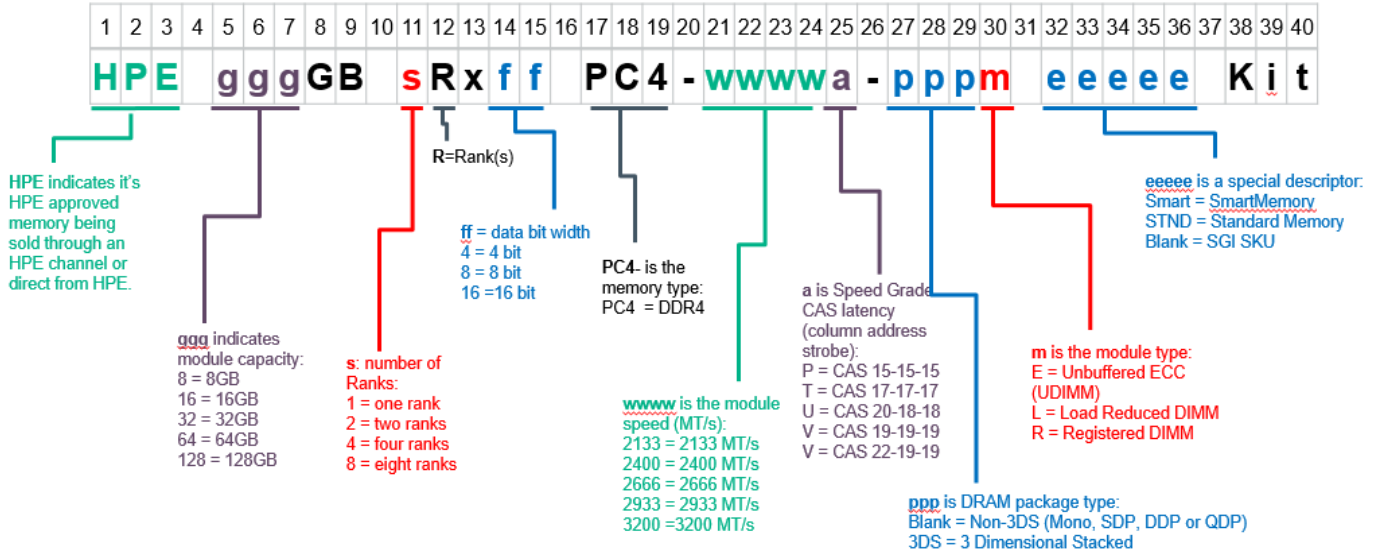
| 1 | 2 | 3 | 4 | 5 | 6 | 7 | 8 | 9 | 10 | 11 | 12 | 13 | 14 | 15 | 16 | 17 | 18 | 19 | 20 | 21 | 22 | 23 | 24 | 25 | 26 | 27 | 28 | 29 | 30 | 31 | 32 | 33 | 34 | 35 | 36 | 37 | 38 | 39 | 40 |
|---|---|---|---|---|---|---|---|---|---|---|---|---|---|---|---|---|---|---|---|---|---|---|---|---|---|---|---|---|---|---|---|---|---|---|---|---|---|---|---|
| H | P | E |  | g | g | g | G | B |  | s | R | x | f | f |  | P | C | 4 | - | w | w | w | w | a | - | p | p | p | m |  | e | e | e | e | e |  | K | i | t |

R=Rank(s)

HPE indicates it's HPE approved memory being sold through an HPE channel or direct from HPE.

ggg indicates module capacity:
8 = 8GB
16 = 16GB
32 = 32GB
64 = 64GB
128 = 128GB

s: number of Ranks:
1 = one rank
2 = two ranks
4 = four ranks
8 = eight ranks

ff = data bit width
4 = 4 bit
8 = 8 bit
16 =16 bit

PC4- is the memory type:
PC4 = DDR4

wwww is the module speed (MT/s):
2133 = 2133 MT/s
2400 = 2400 MT/s
2666 = 2666 MT/s
2933 = 2933 MT/s
3200 =3200 MT/s

a is Speed Grade CAS latency (column address strobe):
P = CAS 15-15-15
T = CAS 17-17-17
U = CAS 20-18-18
V = CAS 19-19-19
V = CAS 22-19-19

ppp is DRAM package type:
Blank = Non-3DS (Mono, SDP, DDP or QDP)
3DS = 3 Dimensional Stacked

m is the module type:
E = Unbuffered ECC (UDIMM)
L = Load Reduced DIMM
R = Registered DIMM

eeeee is a special descriptor:
Smart = SmartMemory
STND = Standard Memory
Blank = SGI SKU